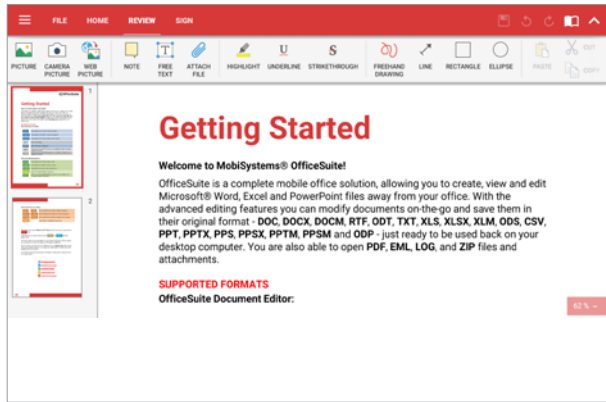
FILE HOME REVIEW SIGN

PICTURE CAMERA PICTURE WEB PICTURE NOTE FREE TEXT ATTACH FILE HIGHLIGHT UNDERLINE STRIKETHROUGH FREEHAND DRAWING LINE RECTANGLE ELLIPSE PASTE CUT COPY

1

2

Getting Started

Welcome to MobiSystems® OfficeSuite!

OfficeSuite is a complete mobile office solution, allowing you to create, view and edit Microsoft® Word, Excel and PowerPoint files away from your office. With the advanced editing features you can modify documents on-the-go and save them in their original format - **DOC**, **DOCX**, **DOCM**, **RTF**, **ODT**, **TXT**, **XLS**, **XLSX**, **XLM**, **ODS**, **CSV**, **PPT**, **PPTX**, **PPS**, **PPSX**, **PPTM**, **PPSM** and **ODP** - just ready to be used back on your desktop computer. You are also able to open **PDF**, **EML**, **LOG**, and **ZIP** files and attachments.

SUPPORTED FORMATS

OfficeSuite Document Editor:

62 %